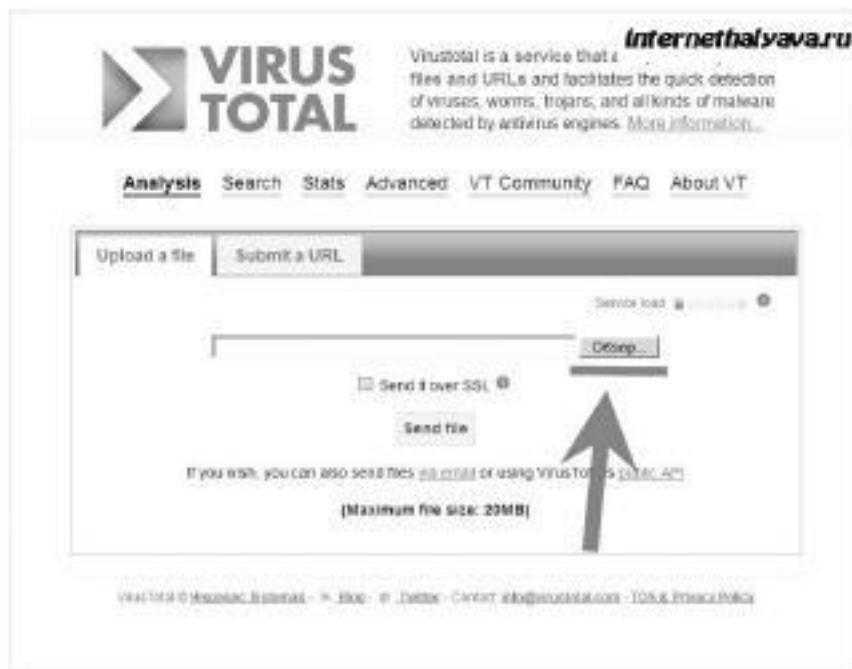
VIRUS TOTAL

internethalyava.ru

Virustotal is a service that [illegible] files and URLs and facilitates the quick detection of viruses, worms, trojans, and all kinds of malware detected by antivirus engines. More information...

Analysis Search Stats Advanced VT Community FAQ About VT

Upload a file Submit a URL

Service load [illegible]

Обзор...

Send it over SSL

Send file

If you wish, you can also send files via email or using VirusTotal's public API

(Maximum file size: 20MB)

VirusTotal © Hispasec Sistemas - Blog - Twitter - Contact: info@virustotal.com - TOS & Privacy Policy